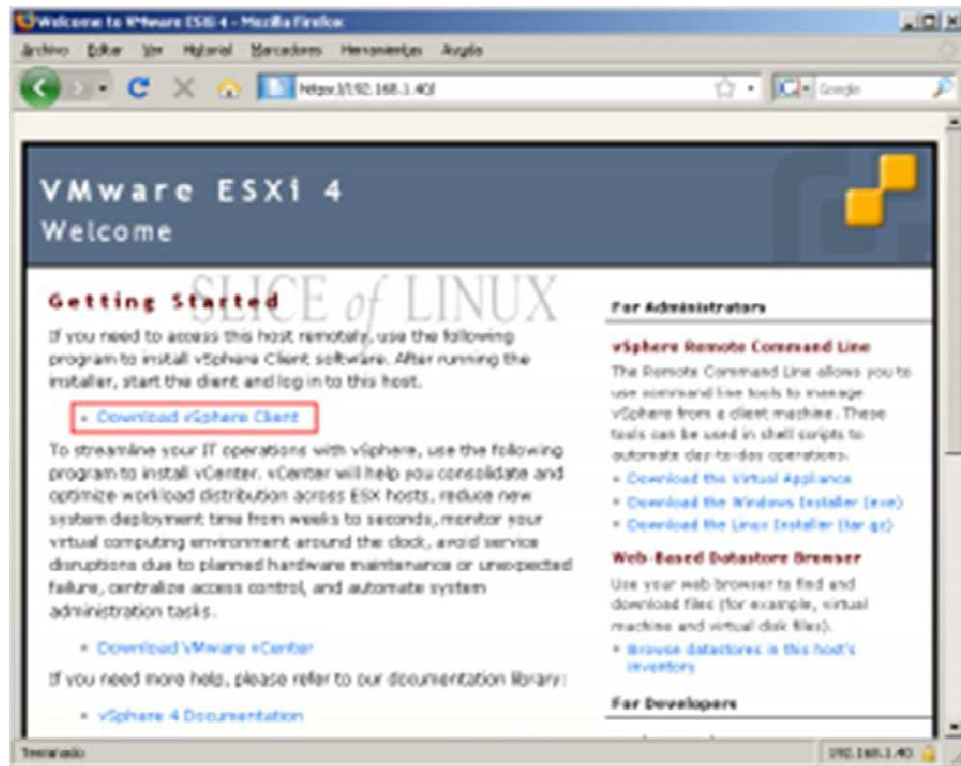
Welcome to VMware ESXi 4 - Mozilla Firefox

Archivo Editar Ver Historial Marcadores Herramientas Ayuda

https://192.168.1.40/

Google

VMware ESXi 4
Welcome

SLICE of LINUX

Getting Started

If you need to access this host remotely, use the following program to install vSphere Client software. After running the installer, start the client and log in to this host.

• Download vSphere Client

To streamline your IT operations with vSphere, use the following program to install vCenter. vCenter will help you consolidate and optimize workload distribution across ESX hosts, reduce new system deployment time from weeks to seconds, monitor your virtual computing environment around the clock, avoid service disruptions due to planned hardware maintenance or unexpected failure, centralize access control, and automate system administration tasks.

• Download VMware vCenter

If you need more help, please refer to our documentation library:

• vSphere 4 Documentation

For Administrators

vSphere Remote Command Line

The Remote Command Line allows you to use command line tools to manage vSphere from a client machine. These tools can be used in shell scripts to automate day-to-day operations.

• Download the Virtual Appliance
• Download the Windows Installer (exe)
• Download the Linux Installer (tar.gz)

Web-Based Datastore Browser

Use your web browser to find and download files (for example, virtual machine and virtual disk files).

• Browse datastores in this host's inventory

For Developers

Terminado

192.168.1.40